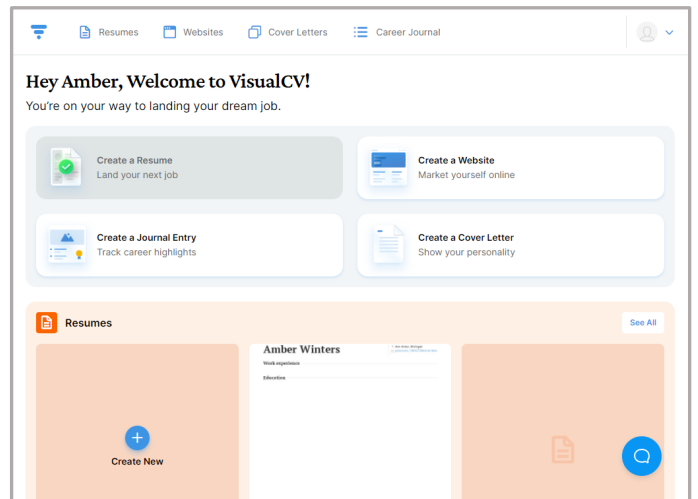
Resumes Websites Cover Letters Career Journal

Hey Amber, Welcome to VisualCV!

You're on your way to landing your dream job.

Create a Resume
Land your next job

Create a Website
Market yourself online

Create a Journal Entry
Track career highlights

Create a Cover Letter
Show your personality

Resumes

See All

Create New

Amber Winters

Work experience

Education